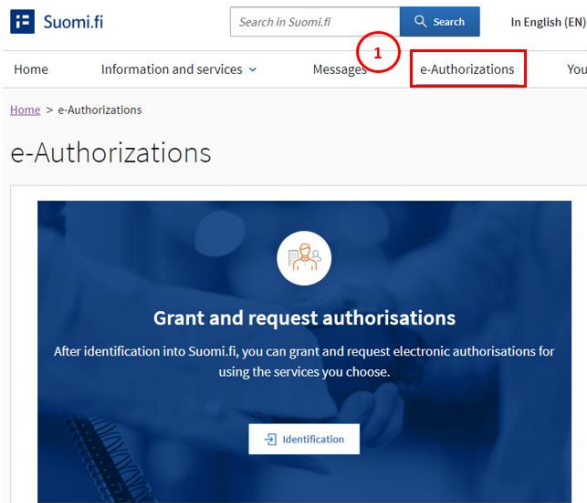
Suomi.fi

Search in Suomi.fi

Search

In English (EN)

Home

Information and services

Messages

1

e-Authorizations

You

Home > e-Authorizations

e-Authorizations

Grant and request authorisations

After identification into Suomi.fi, you can grant and request electronic authorisations for using the services you choose.

Identification